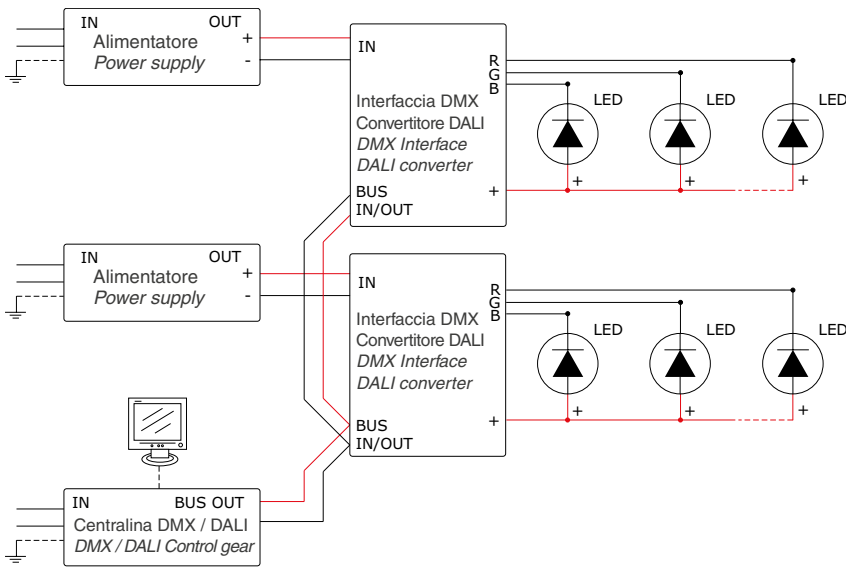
IN
OUT
Alimentatore
Power supply
+
-

IN
R
G
B
Interfaccia DMX
Convertitore DALI
DMX Interface
DALI converter
BUS
IN/OUT
+

LED
LED
LED
+
+
+

IN
OUT
Alimentatore
Power supply
+
-

IN
R
G
B
Interfaccia DMX
Convertitore DALI
DMX Interface
DALI converter
BUS
IN/OUT
+

LED
LED
LED
+
+
+

IN
BUS OUT
Centralina DMX / DALI
DMX / DALI Control gear